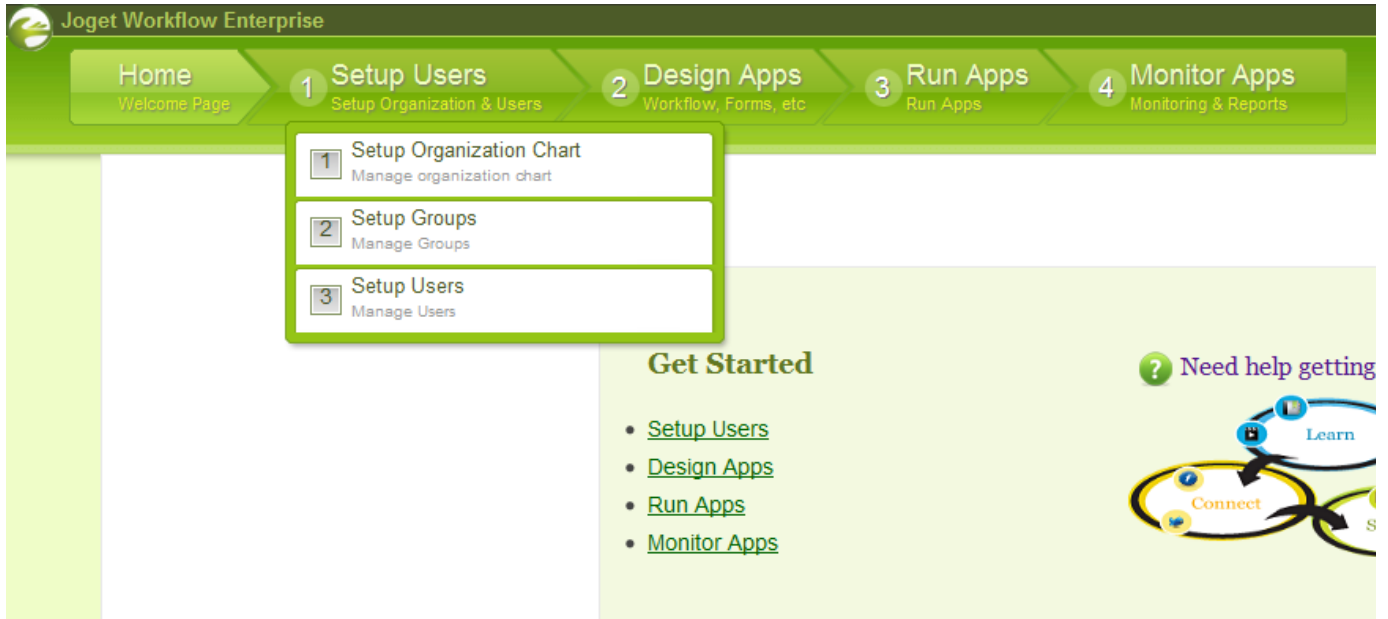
Joget Workflow Enterprise

Home
Welcome Page

1 Setup Users
Setup Organization & Users

2 Design Apps
Workflow, Forms, etc

3 Run Apps
Run Apps

4 Monitor Apps
Monitoring & Reports

1 Setup Organization Chart
Manage organization chart

2 Setup Groups
Manage Groups

3 Setup Users
Manage Users

Get Started

- Setup Users
- Design Apps
- Run Apps
- Monitor Apps

Need help getting

Learn

Connect

S